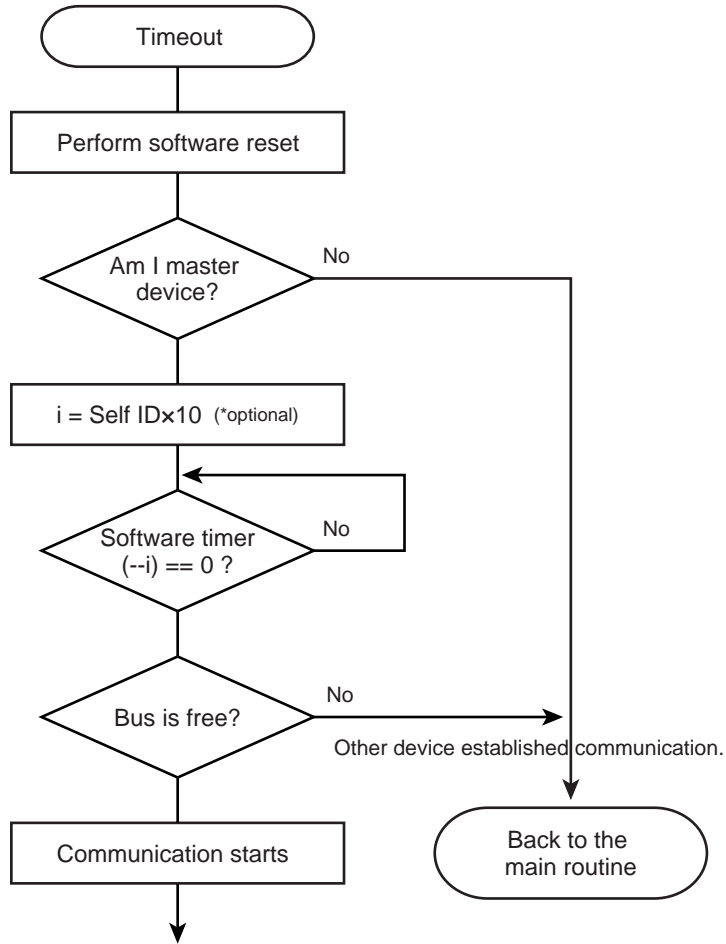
Timeout

Perform software reset

Am I master device?

No

i = Self ID×10 (*optional)

Software timer (--i) == 0 ?

No

Bus is free?

No

Other device established communication.

Communication starts

Back to the main routine